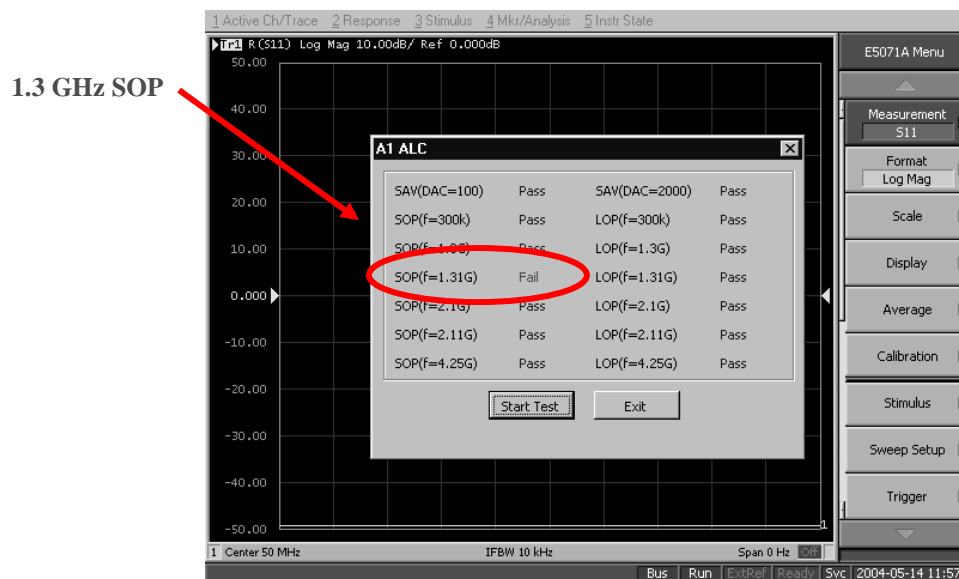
1.3 GHz SOP

1 Active Ch/Trace 2 Response 3 Stimulus 4 Mkr/Analysis 5 Instr State

Tr1 R(S11) Log Mag 10.00dB/ Ref 0.000dB

50.00
40.00
30.00
20.00
10.00
0.000
-10.00
-20.00
-30.00
-40.00
-50.00

A1 ALC

| | | | |
|---|---|---|---|
| SAV(DAC=100) | Pass | SAV(DAC=2000) | Pass |
| SOP(f=300k) | Pass | LOP(f=300k) | Pass |
| SOP(f=1.3G) | Pass | LOP(f=1.3G) | Pass |
| SOP(f=1.31G) | Fail | LOP(f=1.31G) | Pass |
| SOP(f=2.1G) | Pass | LOP(f=2.1G) | Pass |
| SOP(f=2.11G) | Pass | LOP(f=2.11G) | Pass |
| SOP(f=4.25G) | Pass | LOP(f=4.25G) | Pass |

Start Test Exit

1

1 Center 50 MHz IFBW 10 kHz Span 0 Hz Off

E5071A Menu
Measurement
S11
Format
Log Mag
Scale
Display
Average
Calibration
Stimulus
Sweep Setup
Trigger

Bus Run ExtRef Ready Svc 2004-05-14 11:57